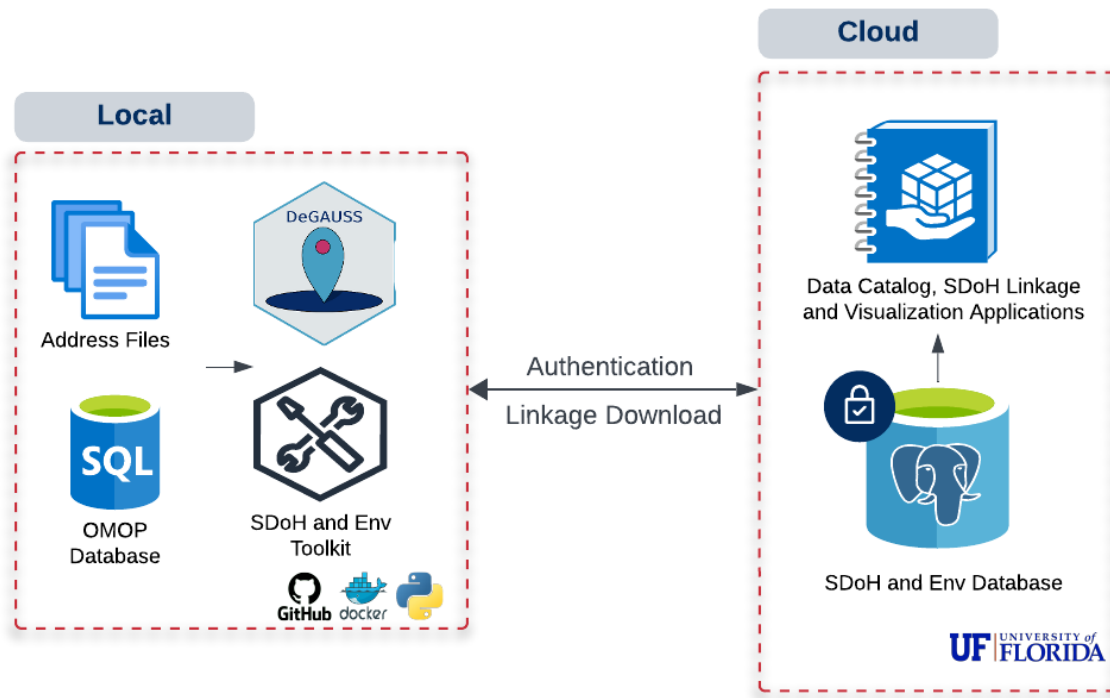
Local

Address Files

DeGAUSS

SQL

OMOP Database

SDoH and Env Toolkit

GitHub docker

Authentication

Linkage Download

Cloud

Data Catalog, SDoH Linkage and Visualization Applications

SDoH and Env Database

UF UNIVERSITY of FLORIDA